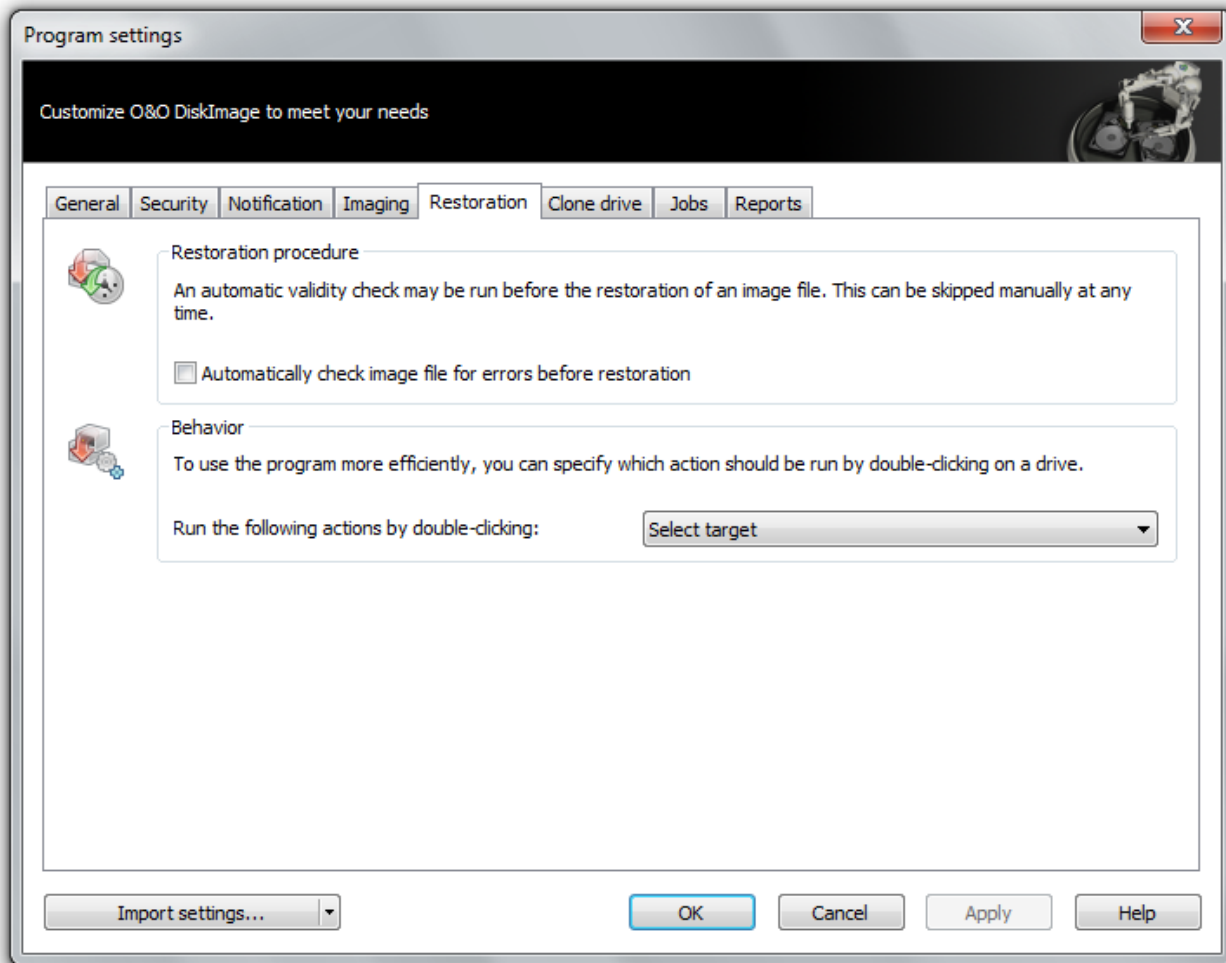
Program settings

Customize O&O DiskImage to meet your needs

General | Security | Notification | Imaging | Restoration | Clone drive | Jobs | Reports

Restoration procedure

An automatic validity check may be run before the restoration of an image file. This can be skipped manually at any time.

Automatically check image file for errors before restoration

Behavior

To use the program more efficiently, you can specify which action should be run by double-clicking on a drive.

Run the following actions by double-clicking: Select target

Import settings...

OK Cancel Apply Help